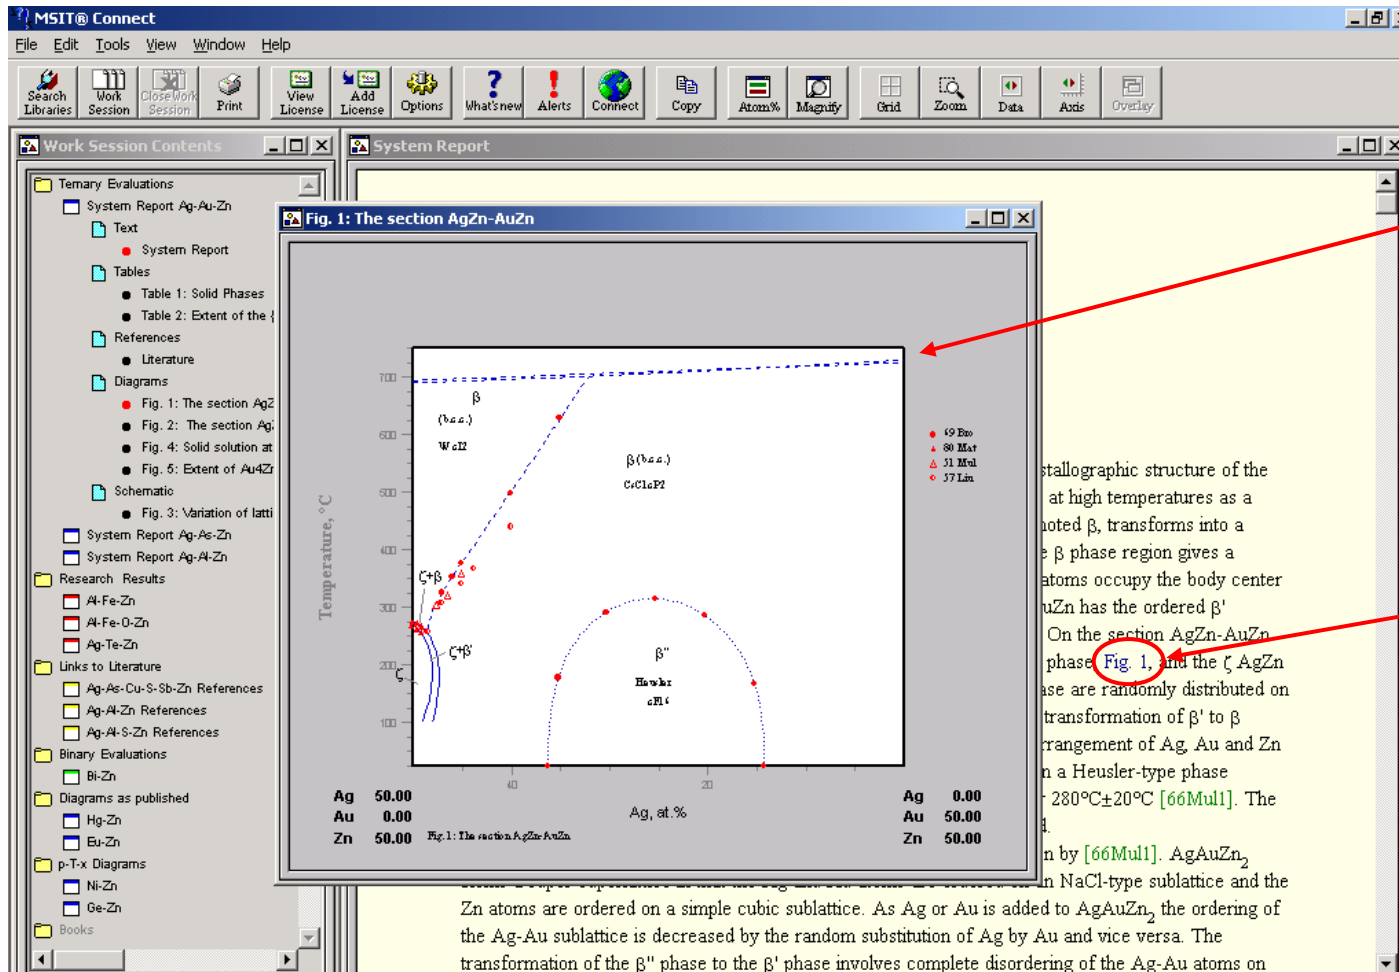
MSIT® Connect

File Edit Tools View Window Help

Search Libraries | Work Session | Close Work Session | Print | View License | Add License | Options | What's new | Alerts | Connect | Copy | Atom% | Magnify | Grid | Zoom | Data | Axis | Overlay

Work Session Contents

Ternary Evaluations
System Report Ag-Au-Zn
Text
System Report
Tables
Table 1: Solid Phases
Table 2: Extent of the
References
Literature
Diagrams
Fig. 1: The section AgZ
Fig. 2: The section Ag
Fig. 4: Solid solution at
Fig. 5: Extent of Au4Zr
Schematic
Fig. 3: Variation of latti
System Report Ag-As-Zn
System Report Ag-Al-Zn
Research Results
Al-Fe-Zn
Al-Fe-O-Zn
Ag-Te-Zn
Links to Literature
Ag-As-Cu-S-Sb-Zn References
Ag-Al-Zn References
Ag-Al-S-Zn References
Binary Evaluations
Bi-Zn
Diagrams as published
Hg-Zn
Eu-Zn
p-T-x Diagrams
Ni-Zn
Ge-Zn
Books

System Report

Fig. 1: The section AgZn-AuZn

700
600
500
400
300
200
100
Temperature, °C
β
(b.c.c.)
W cI2
β (b.c.c.)
CsCl cP2
ζ+β
ζ+β'
ζ
β''
Heusler
cF16
69 Bro
80 Mat
51 Mul
57 Lin
40
20
Ag 50.00
Au 0.00
Zn 50.00
Ag, at.%
Ag 0.00
Au 50.00
Zn 50.00
Fig. 1: The section AgZn-AuZn

stallographic structure of the
at high temperatures as a
noted β, transforms into a
β phase region gives a
atoms occupy the body center
uZn has the ordered β'
On the section AgZn-AuZn
phase Fig. 1, and the ζ AgZn
ase are randomly distributed on
transformation of β' to β
rrangement of Ag, Au and Zn
n a Heusler-type phase
280°C±20°C [66Mul1]. The
n by [66Mul1]. AgAuZn$_2$
n NaCl-type sublattice and the
Zn atoms are ordered on a simple cubic sublattice. As Ag or Au is added to AgAuZn$_2$ the ordering of the Ag-Au sublattice is decreased by the random substitution of Ag by Au and vice versa. The transformation of the β'' phase to the β' phase involves complete disordering of the Ag-Au atoms on